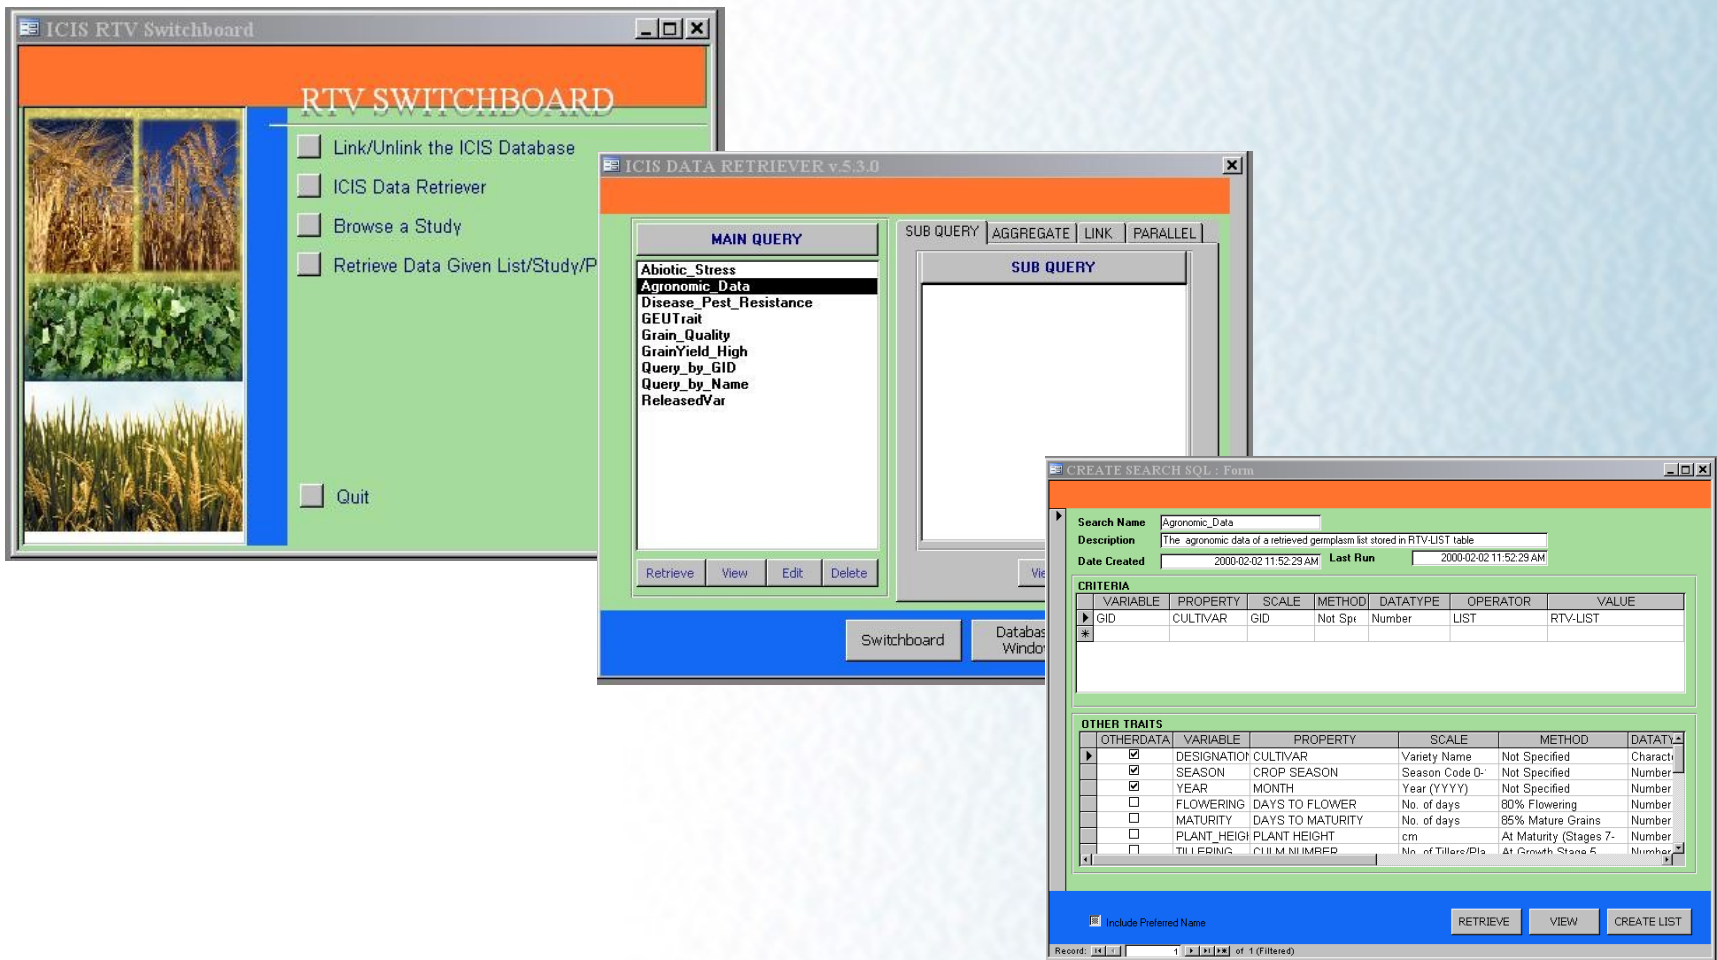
ICIS RTV Switchboard

RTV SWITCHBOARD

Link/Unlink the ICIS Database

ICIS Data Retriever

Browse a Study

Retrieve Data Given List/Study/P

Quit

ICIS DATA RETRIEVER v.5.3.0

MAIN QUERY

Abiotic_Stress
Agronomic_Data
Disease_Pest_Resistance
GEUTrait
Grain_Quality
GrainYield_High
Query_by_GID
Query_by_Name
ReleasedVar

Retrieve View Edit Delete

SUB QUERY AGGREGATE LINK PARALLEL

SUB QUERY

Vie

Switchboard

Databas Windo

CREATE SEARCH SQL : Form

Search Name Agronomic_Data

Description The agronomic data of a retrieved germplasm list stored in RTV-LIST table

Date Created 2000-02-02 11:52:29 AM Last Run 2000-02-02 11:52:29 AM

CRITERIA

| VARIABLE | PROPERTY | SCALE | METHOD | DATATYPE | OPERATOR | VALUE |
|---|---|---|---|---|---|---|
| GID | CULTIVAR | GID | Not Spe | Number | LIST | RTV-LIST |

OTHER TRAITS

| OTHERDATA | VARIABLE | PROPERTY | SCALE | METHOD | DATATY |
|---|---|---|---|---|---|
| ☑ | DESIGNATIOI | CULTIVAR | Variety Name | Not Specified | Charact |
| ☑ | SEASON | CROP SEASON | Season Code 0- | Not Specified | Number |
| ☑ | YEAR | MONTH | Year (YYYY) | Not Specified | Number |
| ☐ | FLOWERING | DAYS TO FLOWER | No. of days | 80% Flowering | Number |
| ☐ | MATURITY | DAYS TO MATURITY | No. of days | 85% Mature Grains | Number |
| ☐ | PLANT_HEIGI | PLANT HEIGHT | cm | At Maturity (Stages 7- | Number |
| ☐ | TILLERING | CULM NUMBER | No. of Tillers/Pla | At Growth Stage 5 | Number |

Include Preferred Name

RETRIEVE VIEW CREATE LIST

Record: 1 of 1 (Filtered)